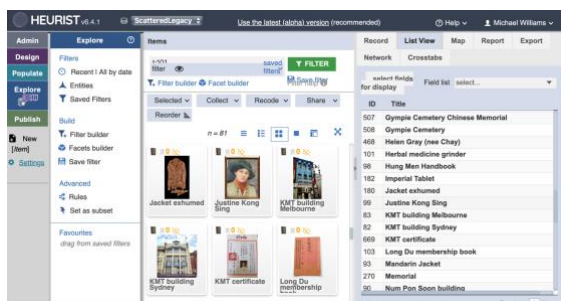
HEURIST v6.4.1 ScatteredLegacy Use the latest (alpha) version (recommended) Help Michael Williams

Admin
Design
Populate
Explore
Publish
New [item]
Settings

Explore
Filters
Recent | All by date
Entities
Saved Filters
Build
Filter builder
Facets builder
Save filter
Advanced
Rules
Set as subset
Favourites
drag from saved filters

Items
filter
saved filters
FILTER
Filter builder Facet builder
Save filter
Selected Collect Recode Share
Reorder
n = 81
Jacket exhumed
Justine Kong Sing
KMT building Melbourne
KMT building Sydney
KMT certificate
Long Du membership book

Record List View Map Report Export
Network Crosstabs
select fields for display Field list select...

| ID | Title |
|---|---|
| 507 | Gympie Cemetery Chinese Memorial |
| 508 | Gympie Cemetery |
| 468 | Helen Gray (nee Chay) |
| 101 | Herbal medicine grinder |
| 98 | Hung Men Handbook |
| 182 | Imperial Tablet |
| 180 | Jacket exhumed |
| 99 | Justine Kong Sing |
| 83 | KMT building Melbourne |
| 82 | KMT building Sydney |
| 669 | KMT certificate |
| 103 | Long Du membership book |
| 93 | Mandarin Jacket |
| 270 | Memorial |
| 90 | Num Pon Soon building |